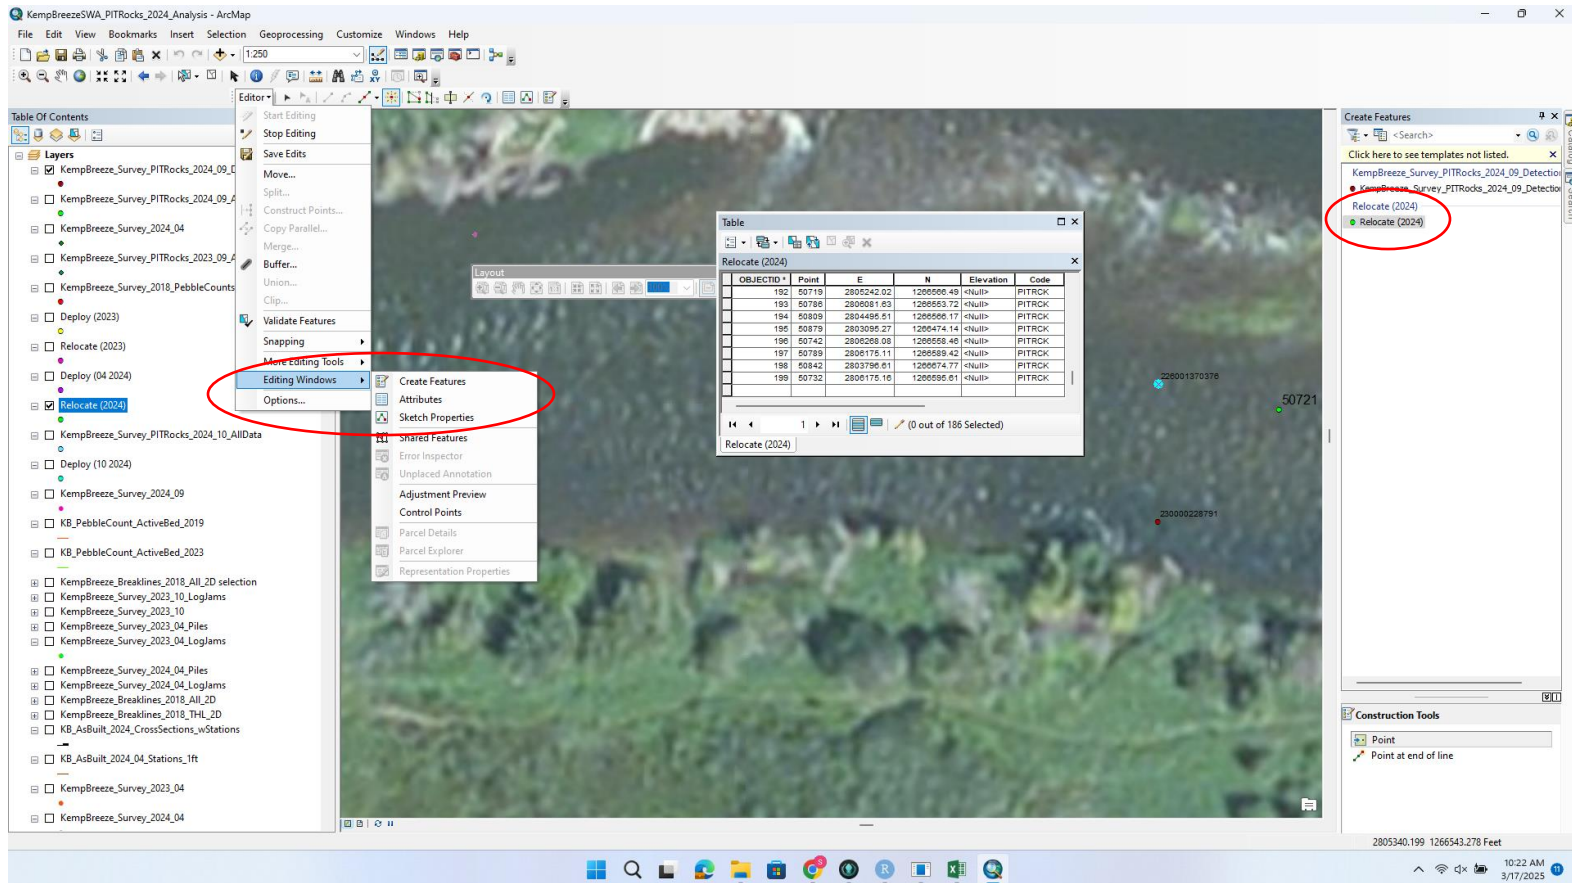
KempBreezeSWA_PITRocks_2024_Analysis - ArcMap

File Edit View Bookmarks Insert Selection Geoprocessing Customize Windows Help

1:250

Editor

Table Of Contents

Layers

KempBreeze_Survey_PITRocks_2024_09_D

KempBreeze_Survey_PITRocks_2024_09_A

KempBreeze_Survey_2024_04

KempBreeze_Survey_PITRocks_2023_09_A

KempBreeze_Survey_2018_PebbleCounts

Deploy (2023)

Relocate (2023)

Deploy (04 2024)

Relocate (2024)

KempBreeze_Survey_PITRocks_2024_10_AllData

Deploy (10 2024)

KempBreeze_Survey_2024_09

KB_PebbleCount_ActiveBed_2019

KB_PebbleCount_ActiveBed_2023

KempBreeze_Breaklines_2018_All_2D selection
KempBreeze_Survey_2023_10_Logjams
KempBreeze_Survey_2023_10
KempBreeze_Survey_2023_04_Piles
KempBreeze_Survey_2023_04_Logjams

KempBreeze_Survey_2024_04_Piles
KempBreeze_Survey_2024_04_Logjams
KempBreeze_Breaklines_2018_All_2D
KempBreeze_Breaklines_2018_THL_2D
KB_AsBuilt_2024_CrossSections_wStations

KB_AsBuilt_2024_04_Stations_1ft

KempBreeze_Survey_2023_04

KempBreeze_Survey_2024_04

Start Editing
Stop Editing
Save Edits
Move...
Split...
Construct Points...
Copy Parallel...
Merge...
Buffer...
Union...
Clip...
Validate Features
Snapping
More Editing Tools
Editing Windows
Options...

Create Features
Attributes
Sketch Properties
Shared Features
Error Inspector
Unplaced Annotation
Adjustment Preview
Control Points
Parcel Details
Parcel Explorer
Representation Properties

Layout

Table

Relocate (2024)

| OBJECTID * | Point | E | N | Elevation | Code |
|---|---|---|---|---|---|
| 192 | 50719 | 2805242.02 | 1266566.49 | <Null> | PITRCK |
| 193 | 50786 | 2806081.63 | 1266563.72 | <Null> | PITRCK |
| 194 | 50809 | 2804495.51 | 1266566.17 | <Null> | PITRCK |
| 195 | 50879 | 2803095.27 | 1266474.14 | <Null> | PITRCK |
| 196 | 50742 | 2806268.08 | 1266558.46 | <Null> | PITRCK |
| 197 | 50789 | 2806175.11 | 1266589.42 | <Null> | PITRCK |
| 198 | 50842 | 2803796.61 | 1266674.77 | <Null> | PITRCK |
| 199 | 50732 | 2806175.16 | 1266595.61 | <Null> | PITRCK |

1

(0 out of 186 Selected)

Relocate (2024)

226001370376

50721

230000228791

Create Features

<Search>

Click here to see templates not listed.

KempBreeze_Survey_PITRocks_2024_09_Detectio
KempBreeze_Survey_PITRocks_2024_09_Detectio
Relocate (2024)
Relocate (2024)

Construction Tools

Point
Point at end of line

2805340.199 1266543.278 Feet

10:22 AM
3/17/2025